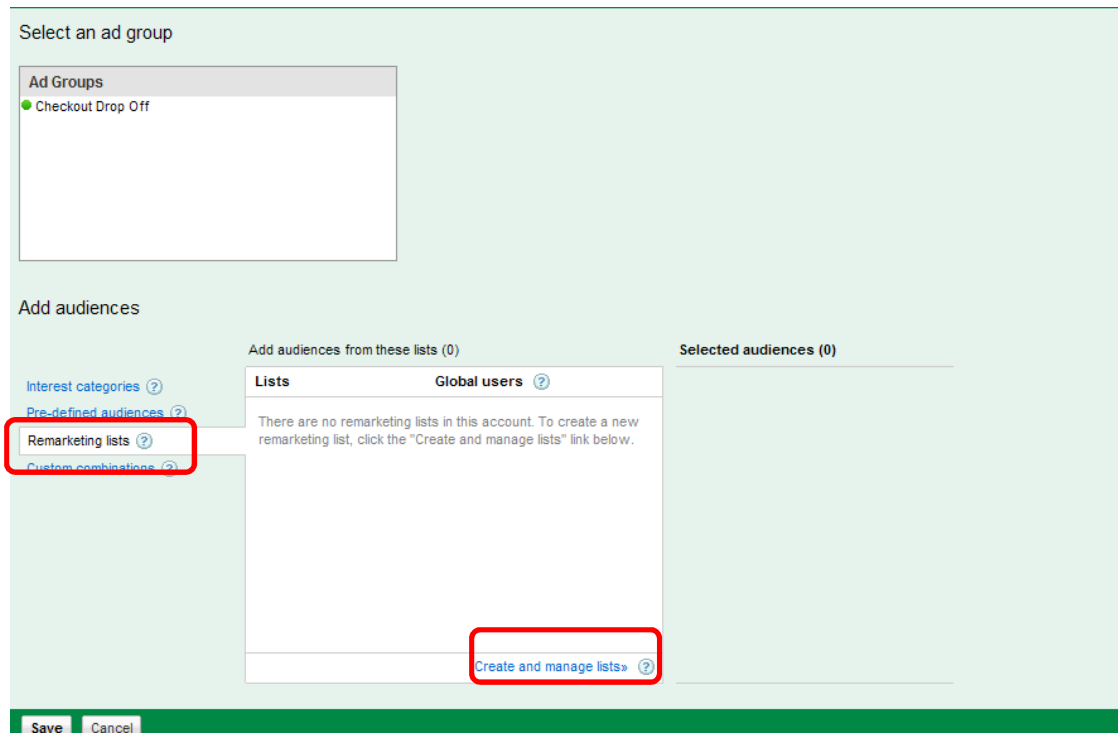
Select an ad group

Ad Groups

Checkout Drop Off

Add audiences

Add audiences from these lists (0)

Selected audiences (0)

Interest categories ?

Pre-defined audiences ?

Remarketing lists ?

Custom combinations ?

| Lists | Global users ? |
|---|---|

There are no remarketing lists in this account. To create a new remarketing list, click the "Create and manage lists" link below.

Create and manage lists» ?

Save Cancel